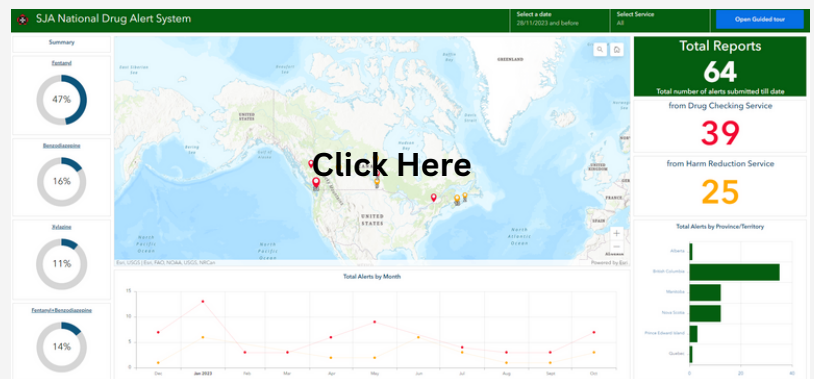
SJA National Drug Alert System

Select a date
28/11/2023 and before

Select Service
All

Open Guided tour

Summary

Fentanyl
47%

Benzodiazepine
16%

Xylazine
11%

Fentanyl+Benzodiazepine
14%

GREENLAND

CANADA

UNITED STATES

Click Here

Esri, USGS | Esri, FAO, NOAA, USGS, NRCan

Powered by Esri

Total Reports
64
Total number of alerts submitted till date

from Drug Checking Service
39

from Harm Reduction Service
25

Total Alerts by Month

15
10
5
0

Dec | Jan 2023 | Feb | Mar | Apr | May | Jun | Jul | Aug | Sep | Oct

Total Alerts by Province/Territory

Alberta
British Columbia
Manitoba
Nova Scotia
Prince Edward Island
Quebec

0 | 20 | 40